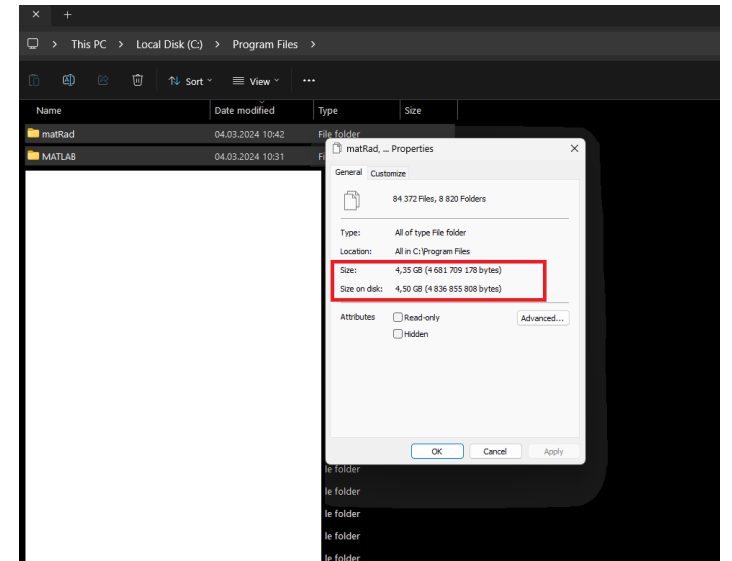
× +

This PC > Local Disk (C:) > Program Files >

Sort View ...

| Name | Date modified | Type | Size |
|---|---|---|---|
| matRad | 04.03.2024 10:42 | File folder | |
| MATLAB | 04.03.2024 10:31 | Fi | |

matRad, ... Properties ×

General Customize

84 372 Files, 8 820 Folders

Type: All of type File folder
Location: All in C:\Program Files
Size: 4,35 GB (4 681 709 178 bytes)
Size on disk: 4,50 GB (4 836 855 808 bytes)

Attributes Read-only Advanced...
Hidden

OK Cancel Apply

le folder
le folder
le folder
le folder